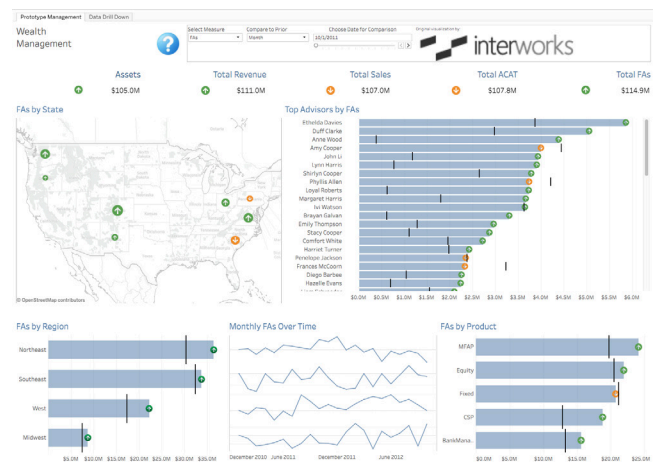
Prototype Management | Data Drill Down

Wealth Management

Select Measure
FAs

Compare to Prior
Month

Choose Date for Comparison
10/1/2011

Original visualization by

interworks

Assets
$105.0M

Total Revenue
$111.0M

Total Sales
$107.0M

Total ACAT
$107.8M

Total FAs
$114.9M

FAs by State

© OpenStreetMap contributors

Top Advisors by FAs

Ethelda Davies
Duff Clarke
Anne Wood
Amy Cooper
John Li
Lynn Harris
Shirlyn Cooper
Phyllis Allen
Loyal Roberts
Margaret Harris
Ivi Watson
Brayan Galvan
Emily Thompson
Stacy Cooper
Comfort White
Harriet Turner
Penelope Jackson
Frances McCoorn
Diego Barbee
Hazelle Evans

$0.0M $0.5M $1.0M $1.5M $2.0M $2.5M $3.0M $3.5M $4.0M $4.5M $5.0M $5.5M $6.0M

FAs by Region

Northeast
Southeast
West
Midwest

$5.0M $10.0M $15.0M $20.0M $25.0M $30.0M $35.0M

Monthly FAs Over Time

December 2010 June 2011 December 2011 June 2012

FAs by Product

MFAP
Equity
Fixed
CSP
BankMana..

$0.0M $5.0M $10.0M $15.0M $20.0M $25.0M